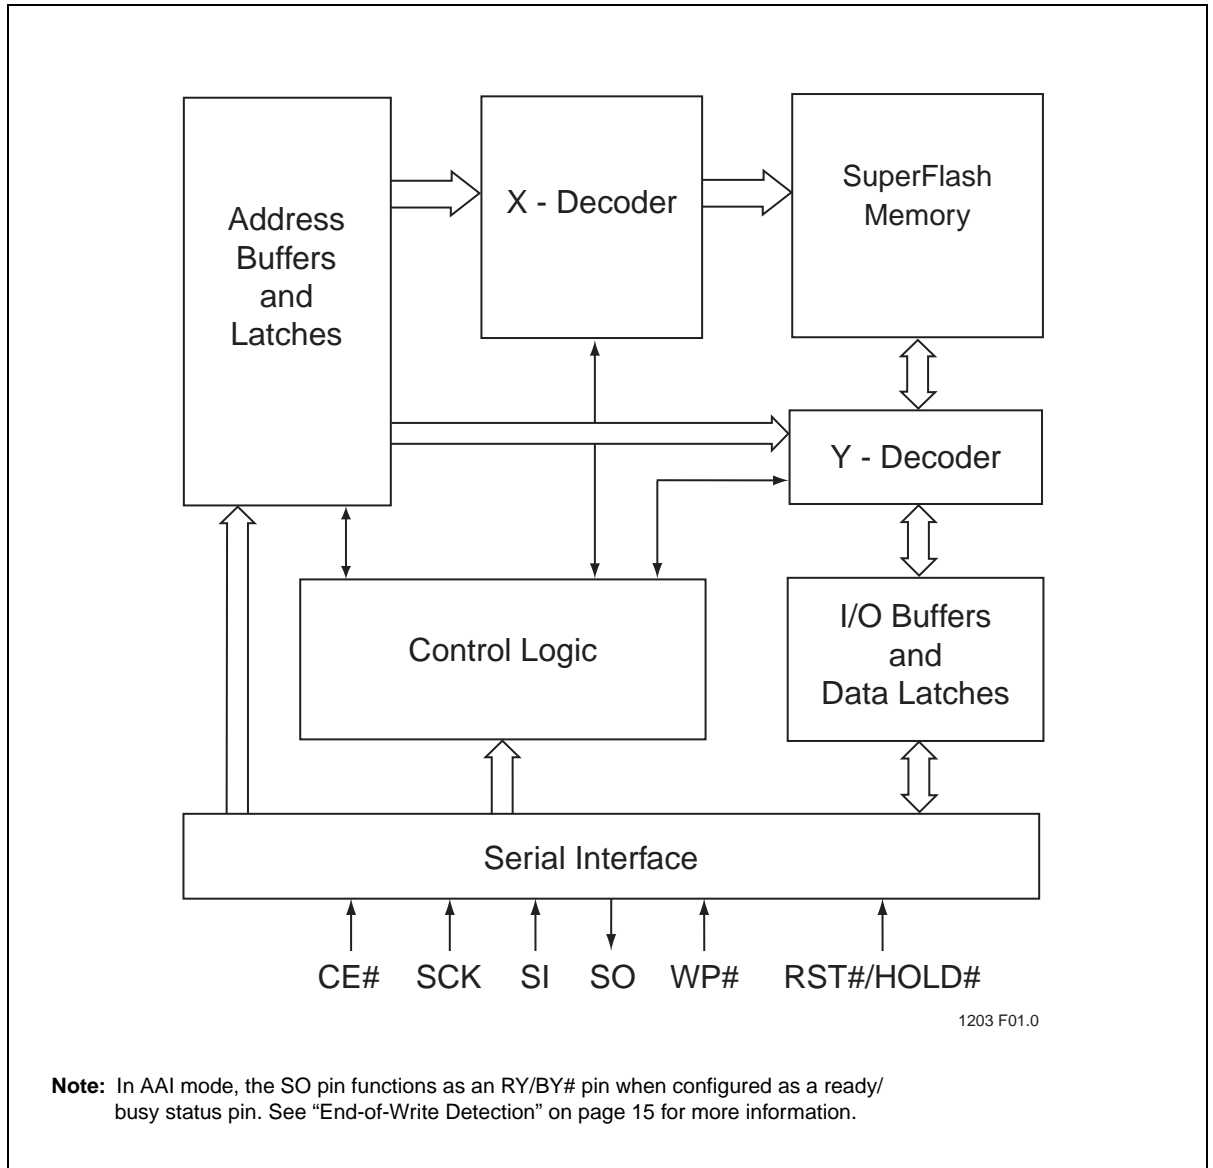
Address Buffers and Latches

X - Decoder

SuperFlash Memory

Y - Decoder

Control Logic

I/O Buffers and Data Latches

Serial Interface

CE#   SCK   SI   SO   WP#   RST#/HOLD#

1203 F01.0

**Note:** In AAI mode, the SO pin functions as an RY/BY# pin when configured as a ready/busy status pin. See “End-of-Write Detection” on page 15 for more information.